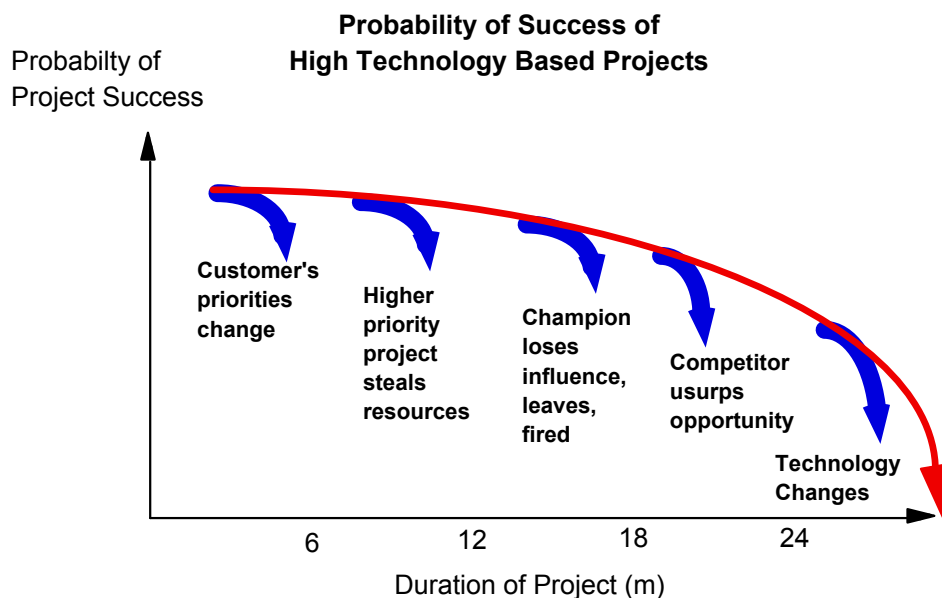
Probability of Success of High Technology Based Projects

Probabilty of Project Success

Customer's priorities change

Higher priority project steals resources

Champion loses influence, leaves, fired

Competitor usurps opportunity

Technology Changes

6

12

18

24

Duration of Project (m)